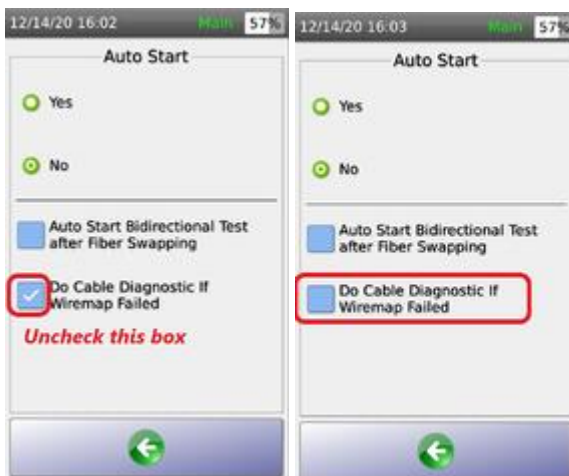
12/14/20 16:02 Main 57%

Auto Start

Yes

No

Auto Start Bidirectional Test after Fiber Swapping

Do Cable Diagnostic If Wiremap Failed

Uncheck this box

12/14/20 16:03 Main 57%

Auto Start

Yes

No

Auto Start Bidirectional Test after Fiber Swapping

Do Cable Diagnostic If Wiremap Failed